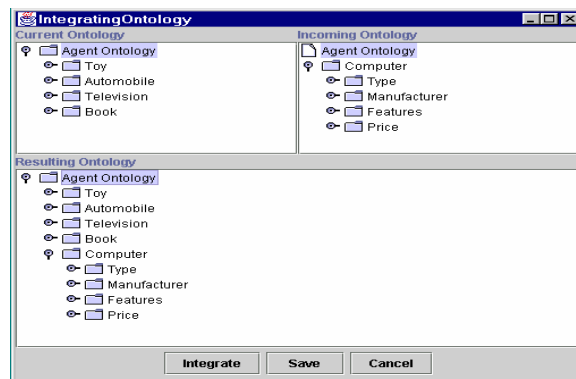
IntegratingOntology

Current Ontology
Agent Ontology
Toy
Automobile
Television
Book

Incoming Ontology
Agent Ontology
Computer
Type
Manufacturer
Features
Price

Resulting Ontology
Agent Ontology
Toy
Automobile
Television
Book
Computer
Type
Manufacturer
Features
Price

Integrate
Save
Cancel